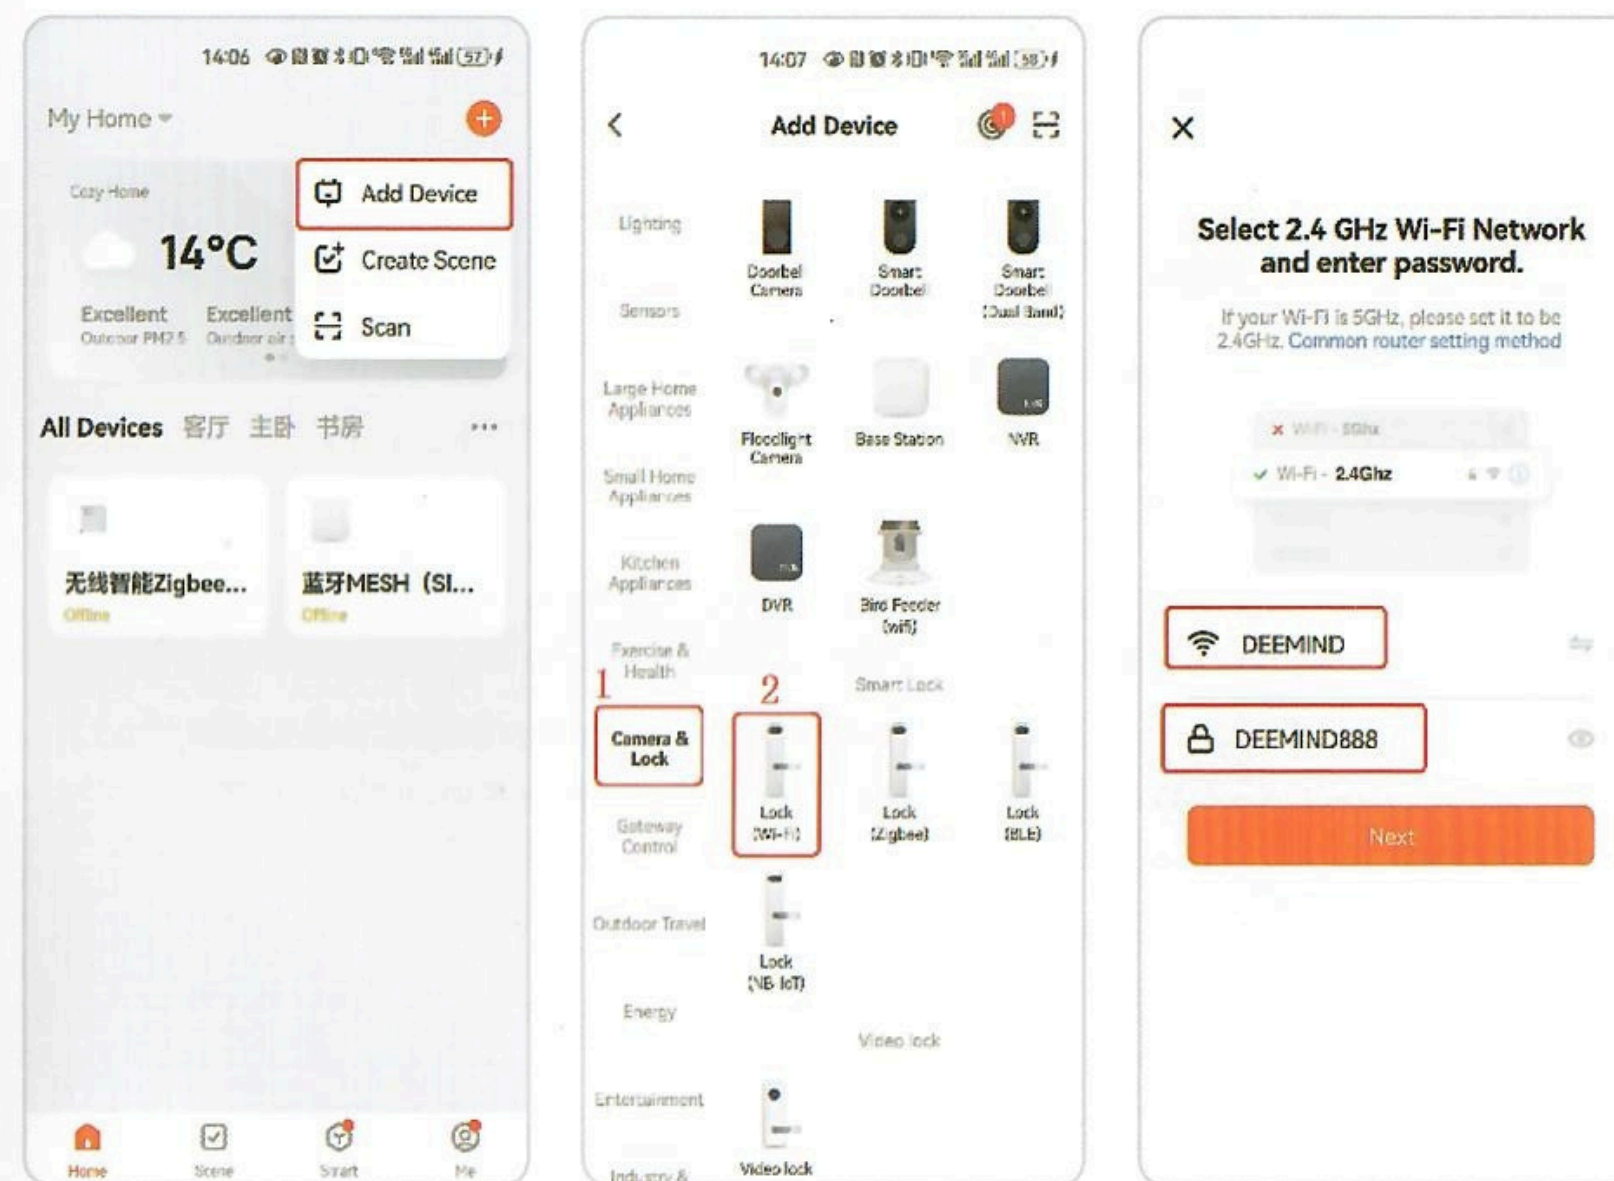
14:06 57

My Home

Add Device
Create Scene
Scan

Cozy Home
14°C
Excellent
Outdoor PM2.5
Excellent
Outdoor air

All Devices 客厅 主卧 书房 ···

无线智能Zigbee...
Offline
蓝牙MESH（SI...
Offline

Home
Scene
Smart
Me

14:07 58

Add Device

Lighting
Sensors
Large Home Appliances
Small Home Appliances
Kitchen Appliances
Exercise & Health
1
Camera & Lock
Gateway Control
Outdoor Travel
Energy
Entertainment
Industry &

Doorbel Camera
Smart Doorbell
Smart Doorbell (Dual Band)
Floodlight Camera
Base Station
NVR
DVR
Bird Feeder (wifi)
Smart Lock
2
Lock (Wi-Fi)
Lock (Zigbee)
Lock (BLE)
Lock (NB-IoT)
Video lock
Video lock

Select 2.4 GHz Wi-Fi Network and enter password.

If your Wi-Fi is 5GHz, please set it to be 2.4GHz. Common router setting method

Wi-Fi - 5Ghz
Wi-Fi - 2.4Ghz

DEEMIND
DEEMIND888

Next